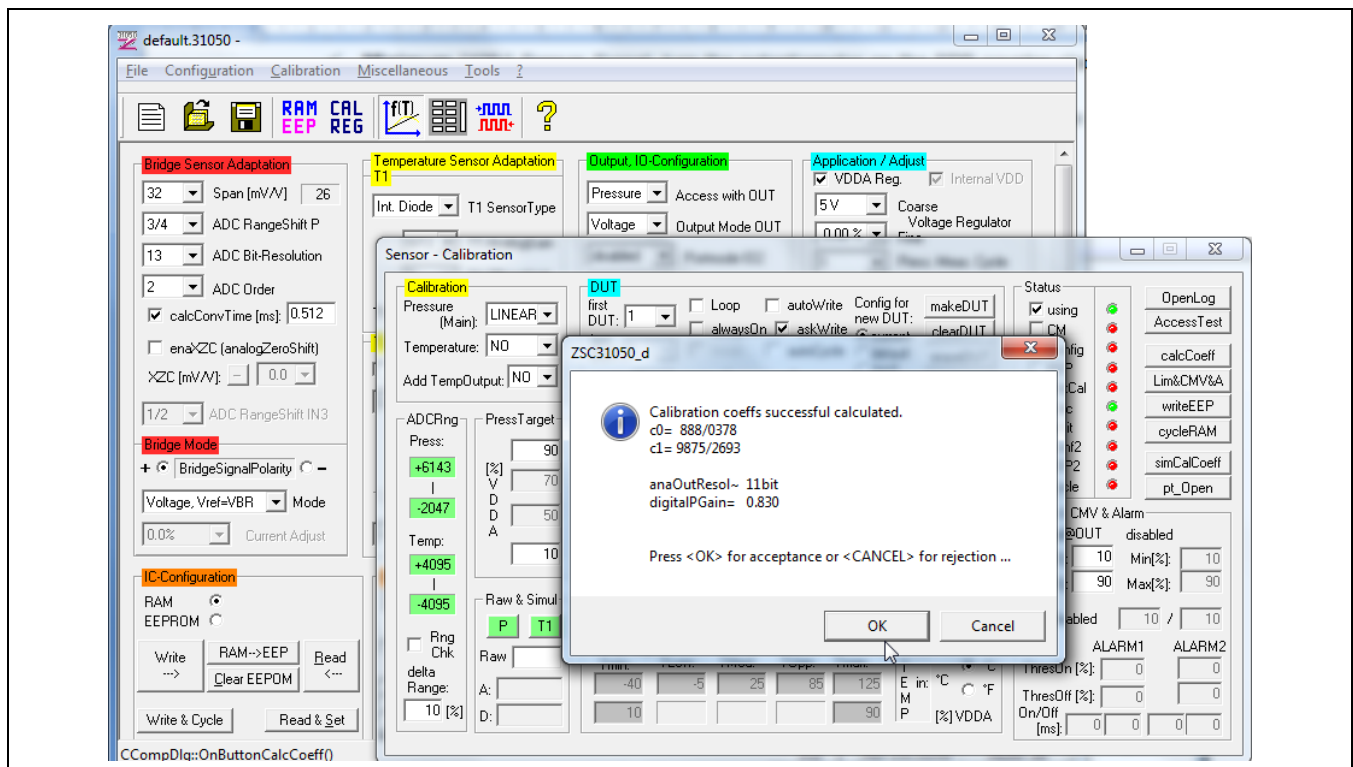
default.31050 -

File Configuration Calibration Miscellaneous Tools ?

RAM EEP CAL REG

Bridge Sensor Adaptation
32 Span [mV/V] 26
3/4 ADC RangeShift P
13 ADC Bit-Resolution
2 ADC Order
calcConvTime [ms]: 0.512
enaXZC (analogZeroShift)
XZC [mV/V]: 0.0
1/2 ADC RangeShift IN3

Bridge Mode
+ BridgeSignalPolarity –
Voltage, Vref=VBR Mode
0.0% Current Adjust

IC-Configuration
RAM
EEPROM
Write ---> RAM-->EEP Clear EEPOM Read <---
Write & Cycle Read & Set

CCompDlg::OnButtonCalcCoeff()

Temperature Sensor Adaptation T1
Int. Diode T1 SensorType

Output, IO-Configuration
Pressure Access with OUT
Voltage Output Mode OUT

Application / Adjust
VDDA Reg. Internal VDD
5 V Coarse Voltage Regulator
0.00 %

Sensor - Calibration

Calibration
Pressure (Main): LINEAR
Temperature: NO
Add TempOutput: NO

DUT
first DUT: 1
Loop autoWrite
alwaysOn askWrite
Config for new DUT:
makeDUT
clearDUT

Status
using
CM
OpenLog
AccessTest
calcCoeff
Lim&CMV&A
writeEEP
cycleRAM
simCalCoeff
pt_Open

ADCRng
Press:
+6143
-2047
Temp:
+4095
-4095
Rng Chk
delta Range:
10 [%]

PressTarget
90
[%] V D D A
70
50
10

Raw & Simul
P T1
Raw
A:
D:

-40 -5 25 85 125
10 90
T E M P in: °C °F
[%] VDDA

CMV & Alarm
@OUT disabled
10 Min[%]: 10
90 Max[%]: 90
abled 10 / 10
ALARM1 ALARM2
ThresOn [%]: 0 0
ThresOff [%]: 0 0
On/Off [ms]: 0 0 0 0

ZSC31050_d

Calibration coeffs successful calculated.
c0= 888/0378
c1= 9875/2693

anaOutResol~ 11bit
digitalPGain= 0.830

Press <OK> for acceptance or <CANCEL> for rejection ...

OK Cancel